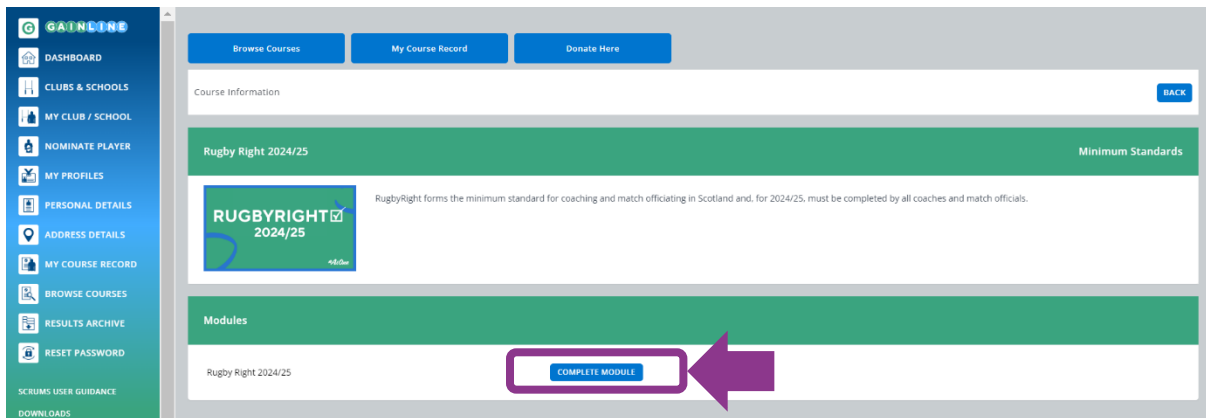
GAINLINE
DASHBOARD
CLUBS & SCHOOLS
MY CLUB / SCHOOL
NOMINATE PLAYER
MY PROFILES
PERSONAL DETAILS
ADDRESS DETAILS
MY COURSE RECORD
BROWSE COURSES
RESULTS ARCHIVE
RESET PASSWORD
SCRUMS USER GUIDANCE
DOWNLOADS

Browse Courses
My Course Record
Donate Here

Course Information
BACK

Rugby Right 2024/25
Minimum Standards

RUGBYRIGHT☑
2024/25

RugbyRight forms the minimum standard for coaching and match officiating in Scotland and, for 2024/25, must be completed by all coaches and match officials.

Modules

Rugby Right 2024/25
COMPLETE MODULE